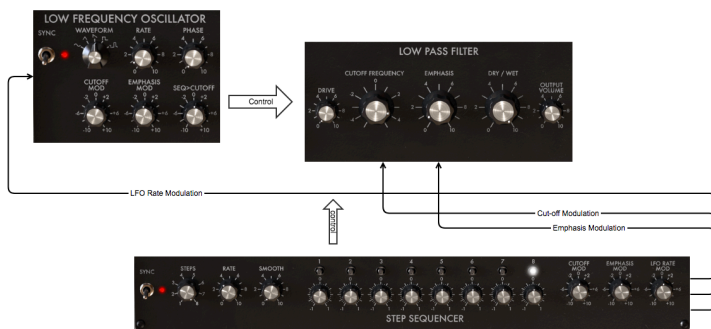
LOW FREQUENCY OSCILLATOR
SYNC
WAVEFORM
RATE
PHASE
0 10
CUTOFF MOD
EMPHASIS MOD
SEQ>CUTOFF
-10 +10
Control
LOW PASS FILTER
DRIVE
CUTOFF FREQUENCY
EMPHASIS
DRY / WET
OUTPUT VOLUME
0 10
LFO Rate Modulation
Cut-off Modulation
Emphasis Modulation
control
SYNC
STEPS
RATE
SMOOTH
1
2
3
4
5
6
7
8
CUTOFF MOD
EMPHASIS MOD
LFO RATE MOD
-10 +10
STEP SEQUENCER